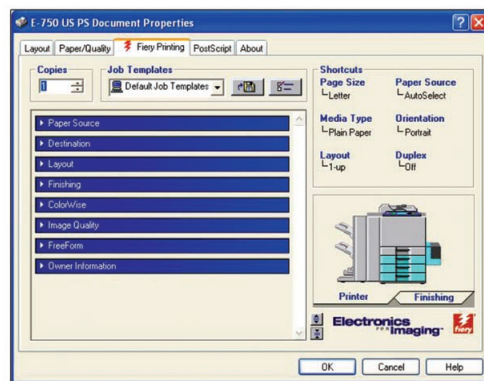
E-750 US PS Document Properties

Layout | Paper/Quality | Fiery Printing | PostScript | About

Copies
1

Job Templates
Default Job Templates

Paper Source
Destination
Layout
Finishing
ColorWise
Image Quality
FreeForm
Owner Information

Shortcuts
Page Size
Letter
Paper Source
AutoSelect
Media Type
Plain Paper
Orientation
Portrait
Layout
1-up
Duplex
Off

Printer
Finishing

Electronics for Imaging
fiery

OK | Cancel | Help